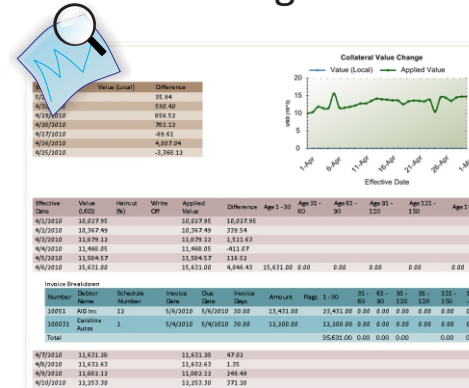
| | Value (Local) | Difference |
|---|---|---|
| 5/ | | 35.94 |
| 4/30 | | 590.40 |
| 4/29/2010 | | 856.52 |
| 4/28/2010 | | 781.12 |
| 4/27/2010 | | -69.61 |
| 4/26/2010 | | 4,007.04 |
| 4/25/2010 | | -3,388.12 |

Collateral Value Change

Value (Local) Applied Value

20 15 10 5 0

USD (M's)

1-Apr 6-Apr 11-Apr 16-Apr 21-Apr 26-Apr 1-M

Effective Date

| Effective Date | Value (USD) | Haircut (%) | Write Off | Applied Value | Difference | Age 1 - 30 | Age 31 - 60 | Age 61 - 90 | Age 91 - 120 | Age 121 - 150 | Age 1 |
|---|---|---|---|---|---|---|---|---|---|---|---|
| 4/1/2010 | 10,027.95 | | | 10,027.95 | 10,027.95 | | | | | | |
| 4/2/2010 | 10,367.49 | | | 10,367.49 | 339.54 | | | | | | |
| 4/3/2010 | 11,879.13 | | | 11,879.13 | 1,511.63 | | | | | | |
| 4/4/2010 | 11,468.05 | | | 11,468.05 | -411.07 | | | | | | |
| 4/5/2010 | 11,584.57 | | | 11,584.57 | 116.52 | | | | | | |
| 4/6/2010 | 15,631.00 | | | 15,631.00 | 4,046.43 | 15,631.00 | 0.00 | 0.00 | 0.00 | 0.00 | 0.00 |

Invoice Breakdown

| Number | Debtor Name | Schedule Number | Invoice Date | Due Date | Invoice Days | Amount | Flags | 1 - 30 | 31 - 60 | 61 - 90 | 91 - 120 | 121 - 150 |
|---|---|---|---|---|---|---|---|---|---|---|---|---|
| 10051 | AIG Inc | 12 | 5/6/2010 | 5/6/2010 | 30.00 | 23,431.00 | | 23,431.00 | 0.00 | 0.00 | 0.00 | 0.00 |
| 100031 | Carolina Autos | 1 | 5/4/2010 | 5/4/2010 | 30.00 | 12,200.00 | | 12,200.00 | 0.00 | 0.00 | 0.00 | 0.00 |
| Total | | | | | | | | 35,631.00 | 0.00 | 0.00 | 0.00 | 0.00 |

| | | | | | |
|---|---|---|---|---|---|
| 4/7/2010 | 11,631.20 | | | 11,631.20 | 47.02 |
| 4/8/2010 | 11,632.63 | | | 11,632.63 | 1.35 |
| 4/9/2010 | 11,882.13 | | | 11,882.13 | 249.48 |
| 4/10/2010 | 12,353.30 | | | 12,353.30 | 371.30 |